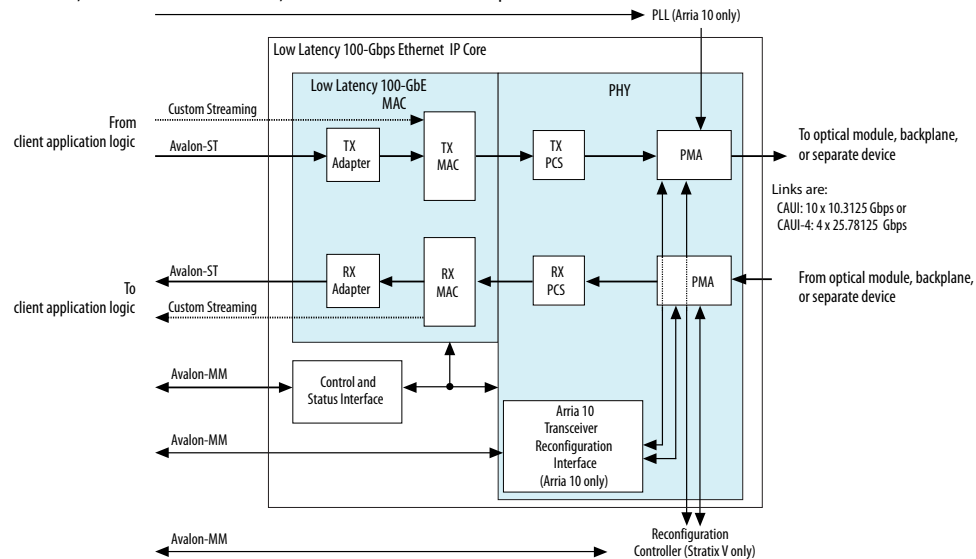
PLL (Arria 10 only)

Low Latency 100-Gbps Ethernet IP Core

Low Latency 100-GbE MAC

PHY

Custom Streaming

From client application logic

Avalon-ST

TX Adapter

TX MAC

TX PCS

PMA

To optical module, backplane, or separate device

Links are:
CAUI: 10 x 10.3125 Gbps or
CAUI-4: 4 x 25.78125 Gbps

Avalon-ST

RX Adapter

RX MAC

RX PCS

PMA

From optical module, backplane, or separate device

To client application logic

Custom Streaming

Avalon-MM

Control and Status Interface

Avalon-MM

Arria 10 Transceiver Reconfiguration Interface (Arria 10 only)

Avalon-MM

Reconfiguration Controller (Stratix V only)